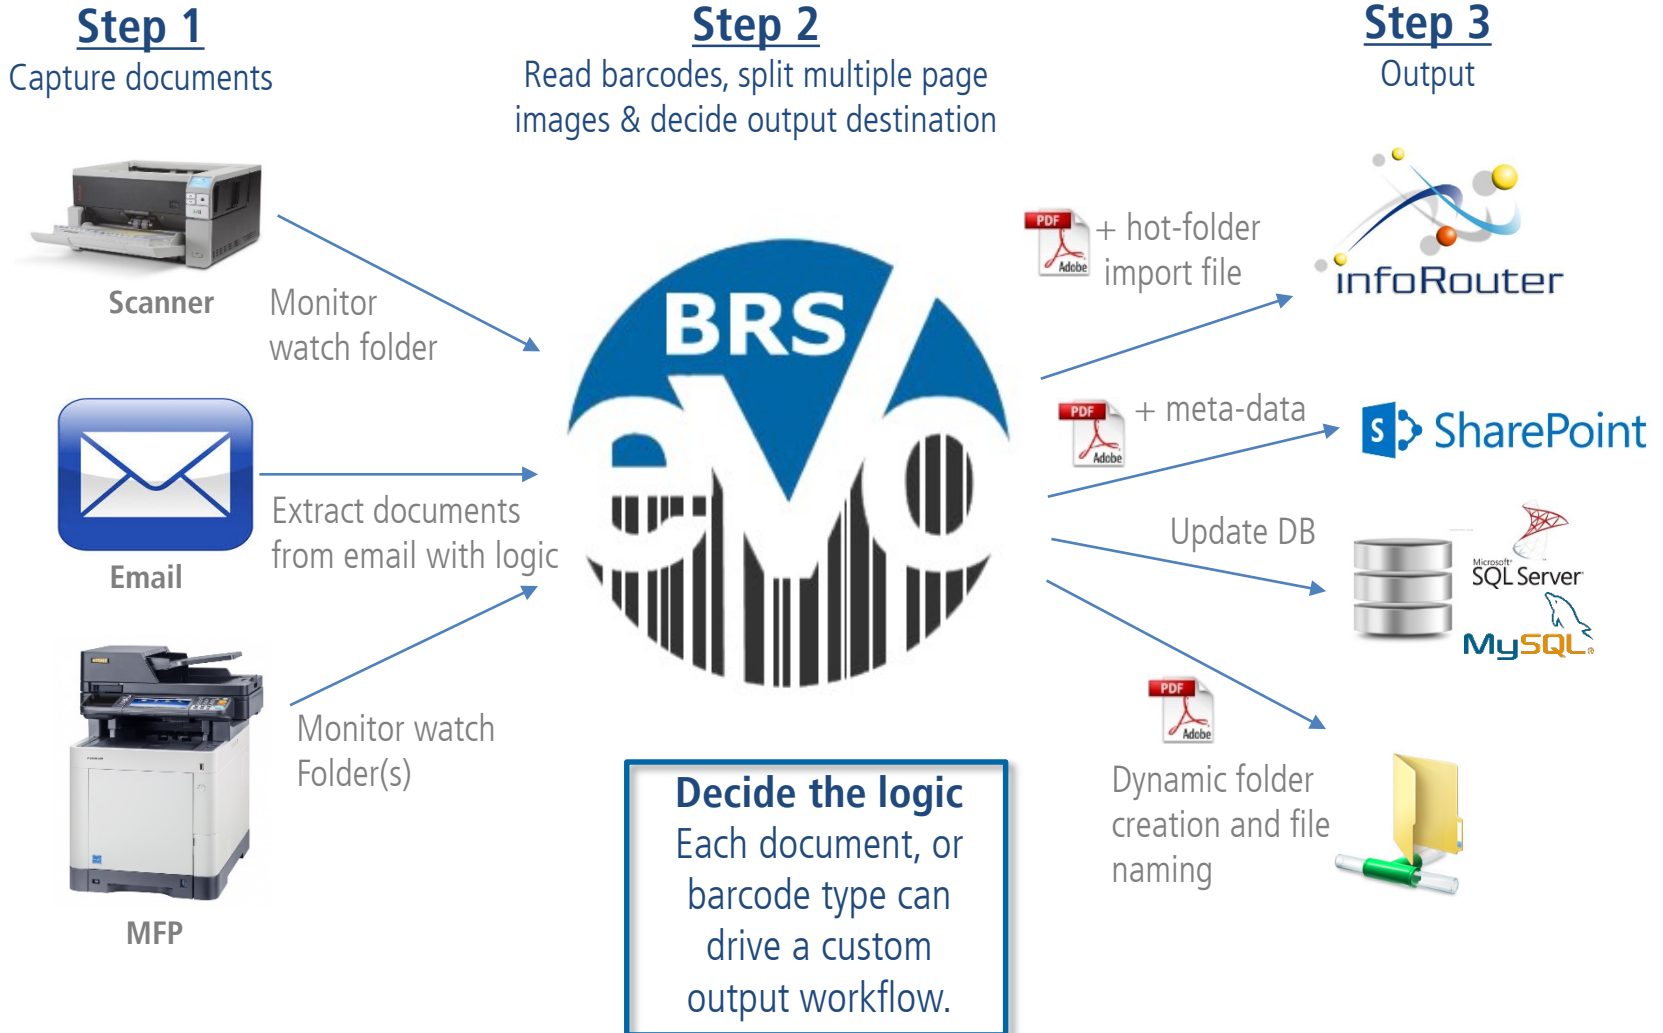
Step 1
Capture documents

Step 2
Read barcodes, split multiple page images & decide output destination

Step 3
Output

Scanner

Monitor watch folder

Email

Extract documents from email with logic

MFP

Monitor watch Folder(s)

BRS
evo

PDF
Adobe
+ hot-folder import file

infoRouter

PDF
Adobe
+ meta-data

S SharePoint

Update DB

Microsoft SQL Server

MySQL

PDF
Adobe

Dynamic folder creation and file naming

Decide the logic
Each document, or barcode type can drive a custom output workflow.